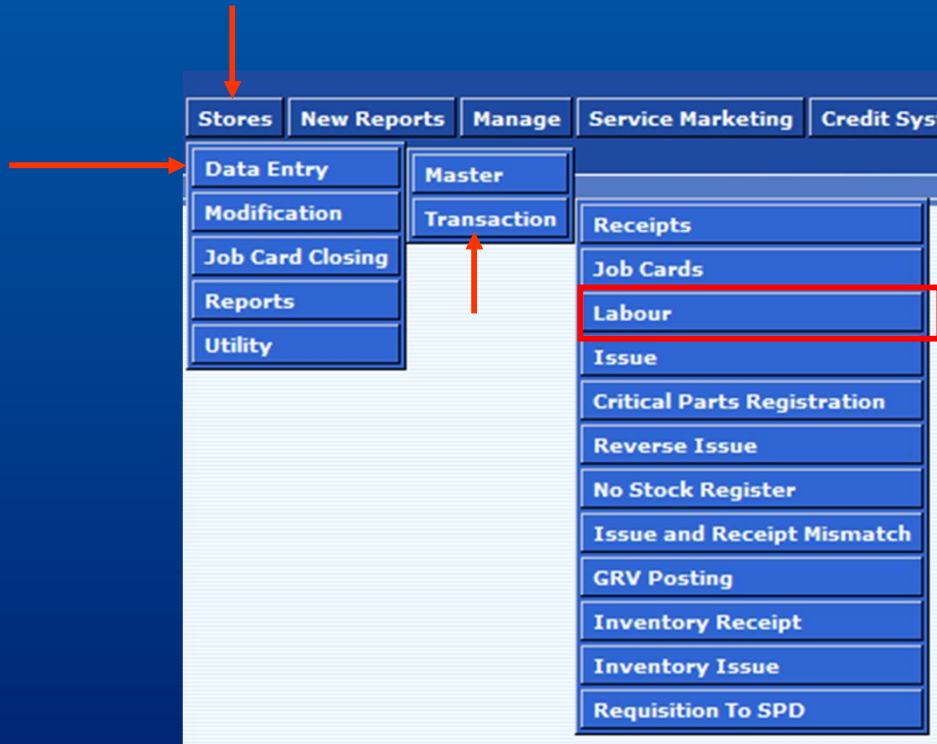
Stores New Reports Manage Service Marketing Credit Sys

Data Entry
Modification
Job Card Closing
Reports
Utility

Master
Transaction

Receipts
Job Cards
Labour
Issue
Critical Parts Registration
Reverse Issue
No Stock Register
Issue and Receipt Mismatch
GRV Posting
Inventory Receipt
Inventory Issue
Requisition To SPD